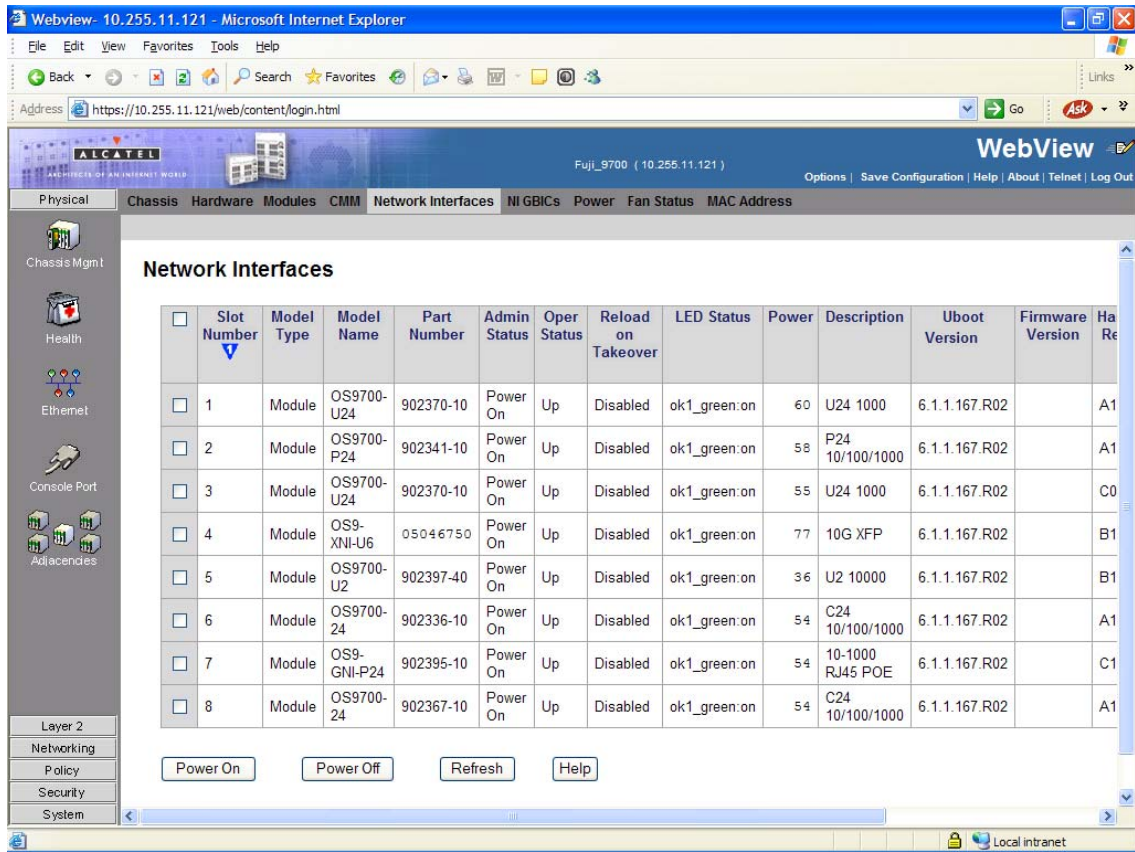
Webview- 10.255.11.121 - Microsoft Internet Explorer

File Edit View Favorites Tools Help

Back Search Favorites Links

Address https://10.255.11.121/web/content/login.html Go

ALCATEL
ARCHITECTS OF AN INTERNET WORLD

Fuji_9700 ( 10.255.11.121 )

WebView

Options | Save Configuration | Help | About | Telnet | Log Out

Physical

Chassis Hardware Modules CMM Network Interfaces NI GBICs Power Fan Status MAC Address

Chassis Mgmt

Health

Ethernet

Console Port

Adjacencies

Layer 2
Networking
Policy
Security
System

Network Interfaces

| | Slot Number | Model Type | Model Name | Part Number | Admin Status | Oper Status | Reload on Takeover | LED Status | Power | Description | Uboot Version | Firmware Version | Ha Re |
|---|---|---|---|---|---|---|---|---|---|---|---|---|---|
| ☐ | 1 | Module | OS9700-U24 | 902370-10 | Power On | Up | Disabled | ok1_green:on | 60 | U24 1000 | 6.1.1.167.R02 | | A1 |
| ☐ | 2 | Module | OS9700-P24 | 902341-10 | Power On | Up | Disabled | ok1_green:on | 58 | P24 10/100/1000 | 6.1.1.167.R02 | | A1 |
| ☐ | 3 | Module | OS9700-U24 | 902370-10 | Power On | Up | Disabled | ok1_green:on | 55 | U24 1000 | 6.1.1.167.R02 | | C0 |
| ☐ | 4 | Module | OS9-XNI-U6 | 05046750 | Power On | Up | Disabled | ok1_green:on | 77 | 10G XFP | 6.1.1.167.R02 | | B1 |
| ☐ | 5 | Module | OS9700-U2 | 902397-40 | Power On | Up | Disabled | ok1_green:on | 36 | U2 10000 | 6.1.1.167.R02 | | B1 |
| ☐ | 6 | Module | OS9700-24 | 902336-10 | Power On | Up | Disabled | ok1_green:on | 54 | C24 10/100/1000 | 6.1.1.167.R02 | | A1 |
| ☐ | 7 | Module | OS9-GNI-P24 | 902395-10 | Power On | Up | Disabled | ok1_green:on | 54 | 10-1000 RJ45 POE | 6.1.1.167.R02 | | C1 |
| ☐ | 8 | Module | OS9700-24 | 902367-10 | Power On | Up | Disabled | ok1_green:on | 54 | C24 10/100/1000 | 6.1.1.167.R02 | | A1 |

Power On Power Off Refresh Help

Local intranet